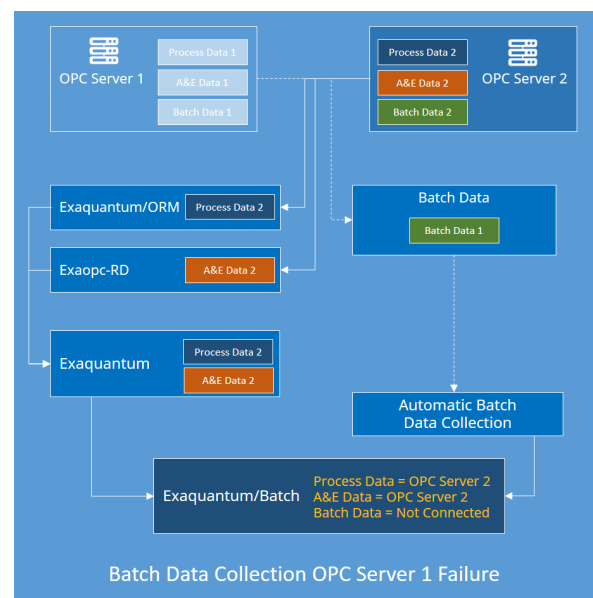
OPC Server 1

Process Data 1

A&E Data 1

Batch Data 1

Process Data 2

A&E Data 2

Batch Data 2

OPC Server 2

Exaquantum/ORM

Process Data 2

Batch Data

Batch Data 1

Exaopc-RD

A&E Data 2

Exaquantum

Process Data 2

A&E Data 2

Automatic Batch Data Collection

Exaquantum/Batch

Process Data = OPC Server 2
A&E Data = OPC Server 2
Batch Data = Not Connected

Batch Data Collection OPC Server 1 Failure